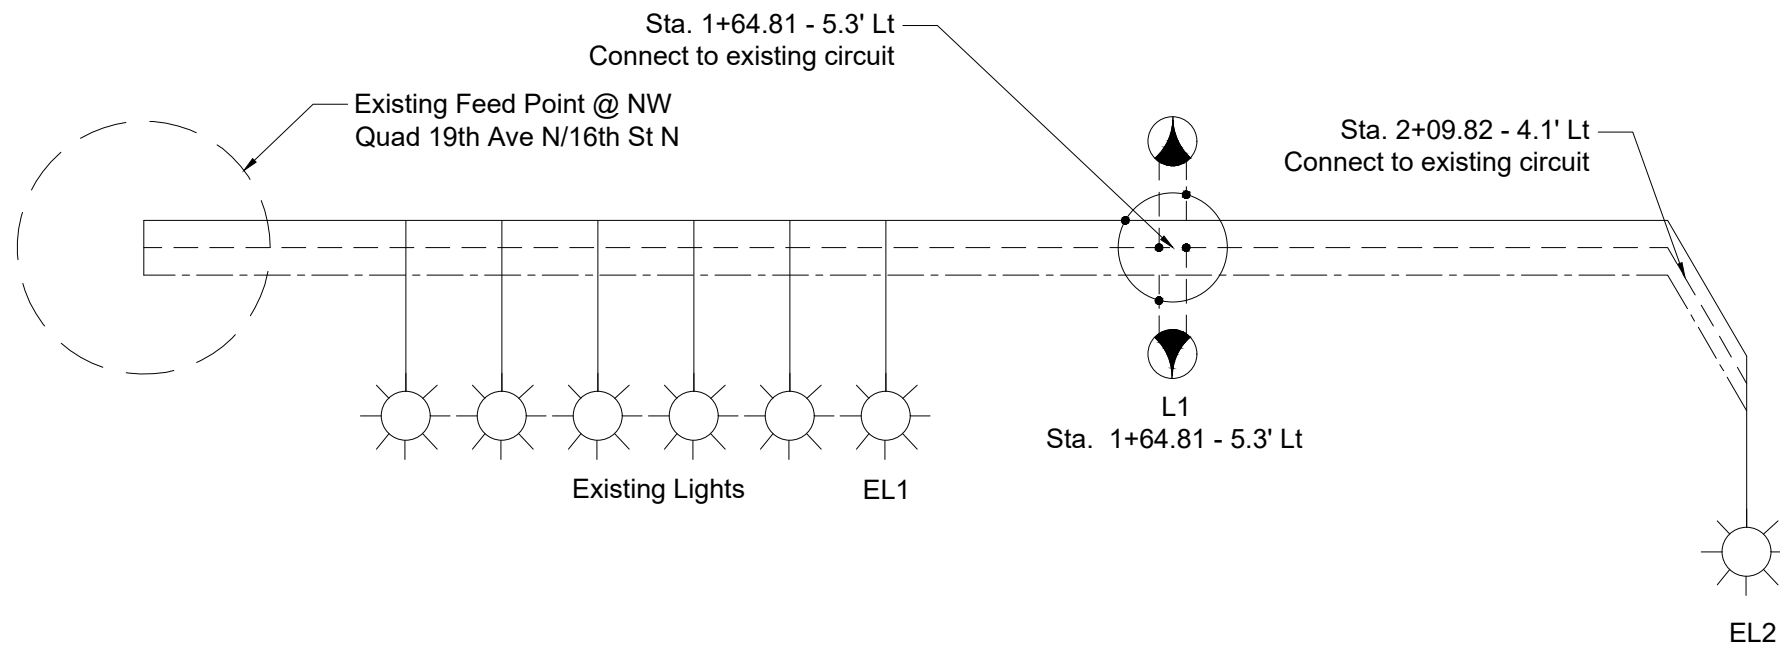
Sta. 1+64.81 - 5.3' Lt
Connect to existing circuit

Existing Feed Point @ NW
Quad 19th Ave N/16th St N

Sta. 2+09.82 - 4.1' Lt
Connect to existing circuit

L1
Sta. 1+64.81 - 5.3' Lt

Existing Lights

EL1

EL2